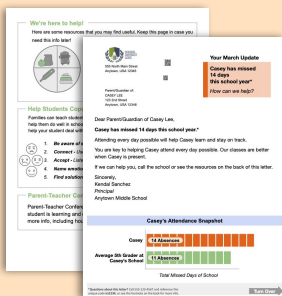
We're here to help!

Here are some resources that you may find useful. Keep this page in case you need this info later!

Help Students Cope

Families can teach students help them do well in school help your student deal with

1. Be aware of
2. Connect - Lis
3. Accept - Liste
4. Name emotio
5. Find solution

Parent-Teacher Conf

Parent-Teacher Confere student is learning and more info, including hou

Your March Update

Casey has missed 14 days this school year*

How can we help?

Dear Parent/Guardian of Casey Lee,

Casey has missed 14 days this school year.*

Attending every day possible will help Casey learn and stay on track.

You are key to helping Casey attend every day possible. Our classes are better when Casey is present.

If we can help you, call the school or see the resources on the back of this letter.

Sincerely,
Kendal Sanchez
Principal
Anytown Middle School

Casey's Attendance Snapshot

Casey 14 Absences

Average 5th Grader at Casey's School 11 Absences

Total Missed Days of School

Turn Over